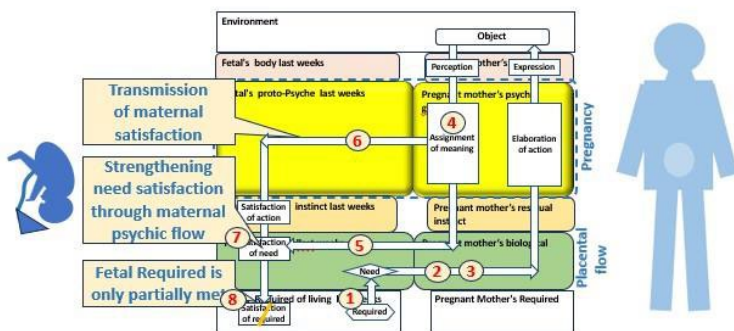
Environment

Object

Fetal's body last weeks

Perception

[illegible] mother's

Expression

Transmission of maternal satisfaction

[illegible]tal's proto-Psyche last weeks

Pregnant mother's psych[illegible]

4

Assignment of meaning

Elaboration of action

6

Pregnancy

Strengthening need satisfaction through maternal psychic flow

Satisfaction of action

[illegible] instinct last weeks

Pregnant mother's residual instinct

7

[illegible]isfaction of need

5

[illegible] mother's biological

Placental flow

Need

2

3

Fetal Required is only partially met

8

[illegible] Required of living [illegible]

Satisfaction of required

1

Required

Pregnant Mother's Required